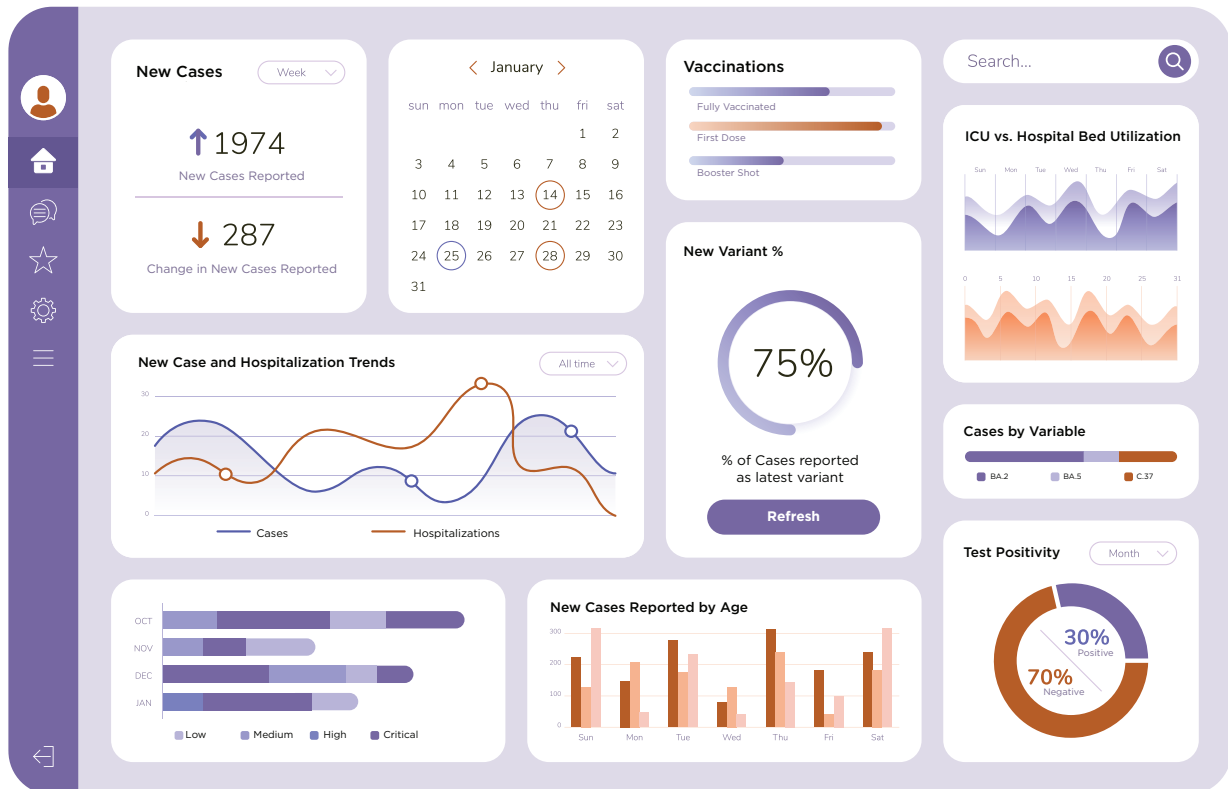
New Cases
Week

1974
New Cases Reported

287
Change in New Cases Reported

January

| sun | mon | tue | wed | thu | fri | sat |
|---|---|---|---|---|---|---|
| | | | | | 1 | 2 |
| 3 | 4 | 5 | 6 | 7 | 8 | 9 |
| 10 | 11 | 12 | 13 | 14 | 15 | 16 |
| 17 | 18 | 19 | 20 | 21 | 22 | 23 |
| 24 | 25 | 26 | 27 | 28 | 29 | 30 |
| 31 | | | | | | |

Vaccinations
Fully Vaccinated
First Dose
Booster Shot

Search...

ICU vs. Hospital Bed Utilization
Sun Mon Tue Wed Thu Fri Sat
0 5 10 15 20 25 31

New Case and Hospitalization Trends
All time
30
20
10
0
Cases
Hospitalizations

New Variant %
75%
% of Cases reported as latest variant
Refresh

Cases by Variable
BA.2
BA.5
C.37

Test Positivity
Month
30%
Positive
70%
Negative

OCT
NOV
DEC
JAN
Low
Medium
High
Critical

New Cases Reported by Age
300
200
100
0
Sun Mon Tue Wed Thu Fri Sat